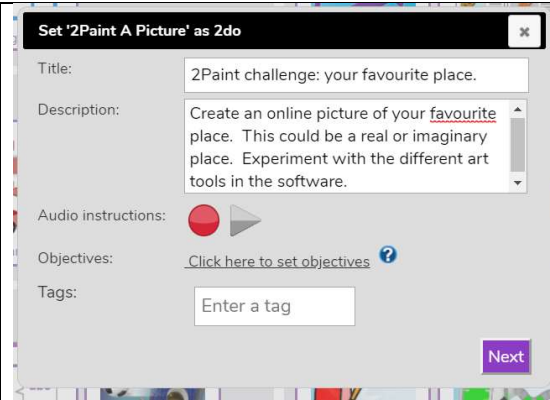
Set '2Paint A Picture' as 2do

×

Title: 2Paint challenge: your favourite place.

Description: Create an online picture of your favourite place. This could be a real or imaginary place. Experiment with the different art tools in the software.

Audio instructions:

Objectives: Click here to set objectives ?

Tags: Enter a tag

Next